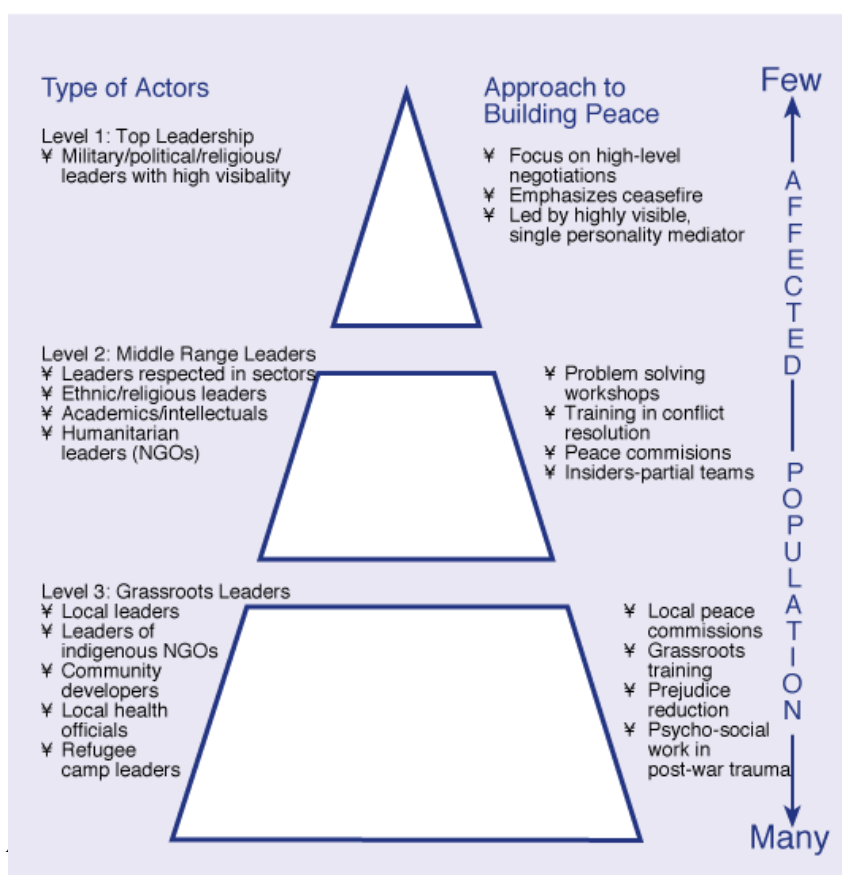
Type of Actors

Level 1: Top Leadership
¥ Military/political/religious/ leaders with high visibality

Approach to Building Peace

¥ Focus on high-level negotiations
¥ Emphasizes ceasefire
¥ Led by highly visible, single personality mediator

Few

AFFECTED — POPULATION

Level 2: Middle Range Leaders
¥ Leaders respected in sectors
¥ Ethnic/religious leaders
¥ Academics/intellectuals
¥ Humanitarian leaders (NGOs)

¥ Problem solving workshops
¥ Training in conflict resolution
¥ Peace commisions
¥ Insiders-partial teams

Level 3: Grassroots Leaders
¥ Local leaders
¥ Leaders of indigenous NGOs
¥ Community developers
¥ Local health officials
¥ Refugee camp leaders

¥ Local peace commissions
¥ Grassroots training
¥ Prejudice reduction
¥ Psycho-social work in post-war trauma

Many